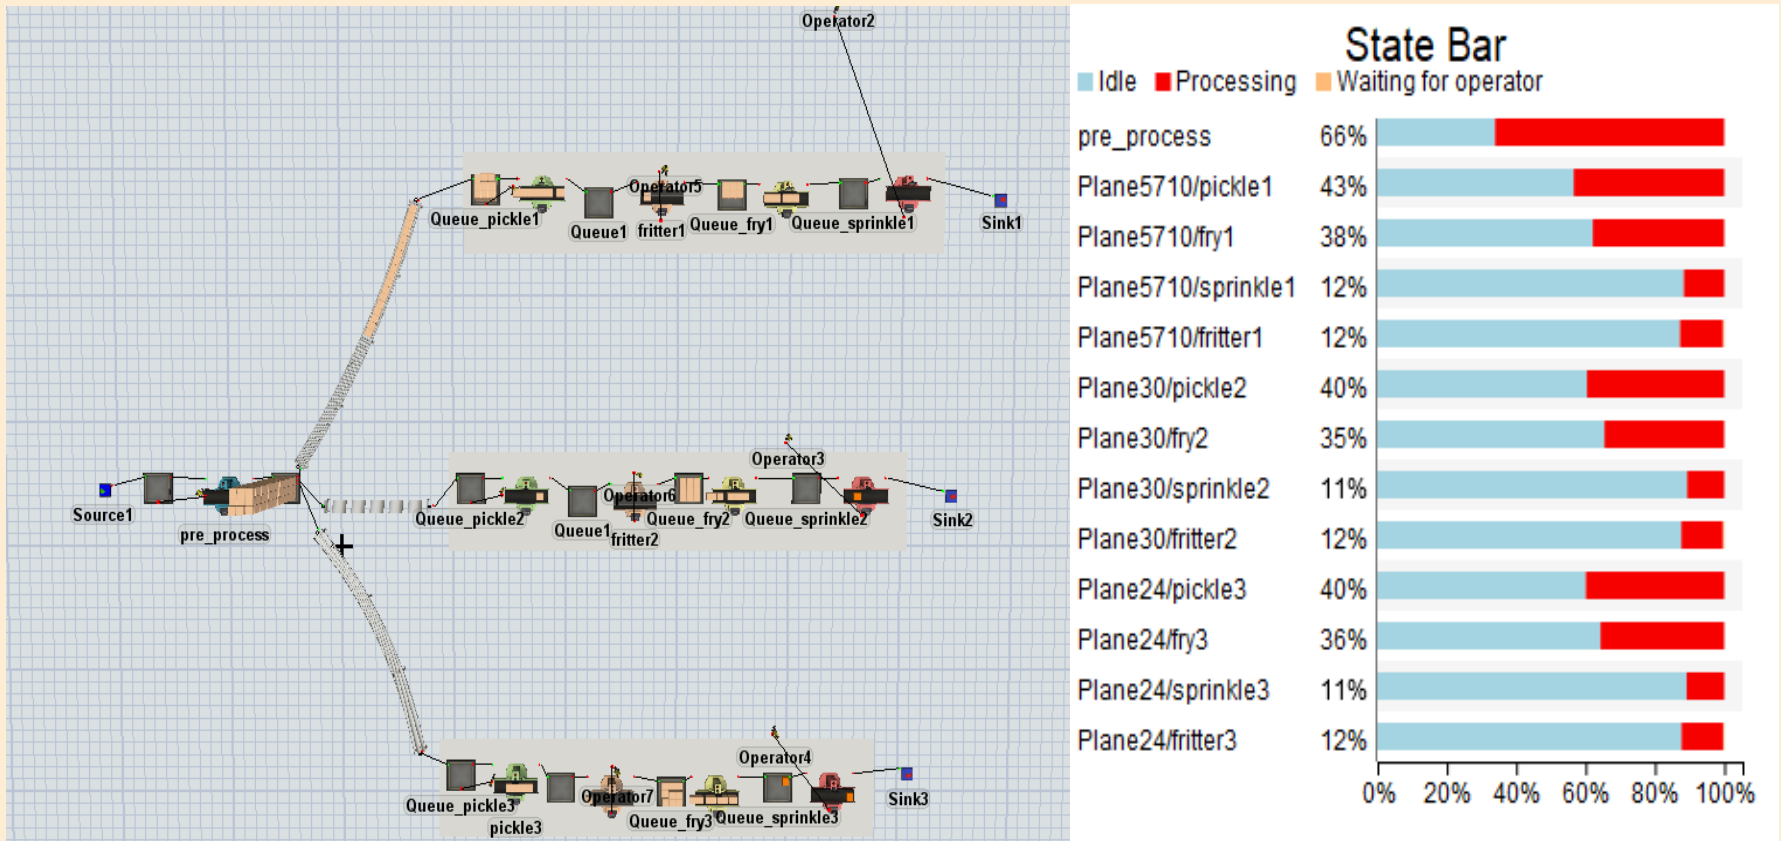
Operator2

Queue_pickle1 Queue1 Operator5 fritter1 Queue_fry1 Queue_sprinkle1 Sink1

Operator3

Source1 pre_process Queue_pickle2 Queue1 Operator6 fritter2 Queue_fry2 Queue_sprinkle2 Sink2

Operator4

Queue_pickle3 pickle3 Operator7 Queue_fry3 Queue_sprinkle3 Sink3

State Bar

Idle Processing Waiting for operator

| | |
|---|---|
| pre_process | 66% |
| Plane5710/pickle1 | 43% |
| Plane5710/fry1 | 38% |
| Plane5710/sprinkle1 | 12% |
| Plane5710/fritter1 | 12% |
| Plane30/pickle2 | 40% |
| Plane30/fry2 | 35% |
| Plane30/sprinkle2 | 11% |
| Plane30/fritter2 | 12% |
| Plane24/pickle3 | 40% |
| Plane24/fry3 | 36% |
| Plane24/sprinkle3 | 11% |
| Plane24/fritter3 | 12% |

0% 20% 40% 60% 80% 100%